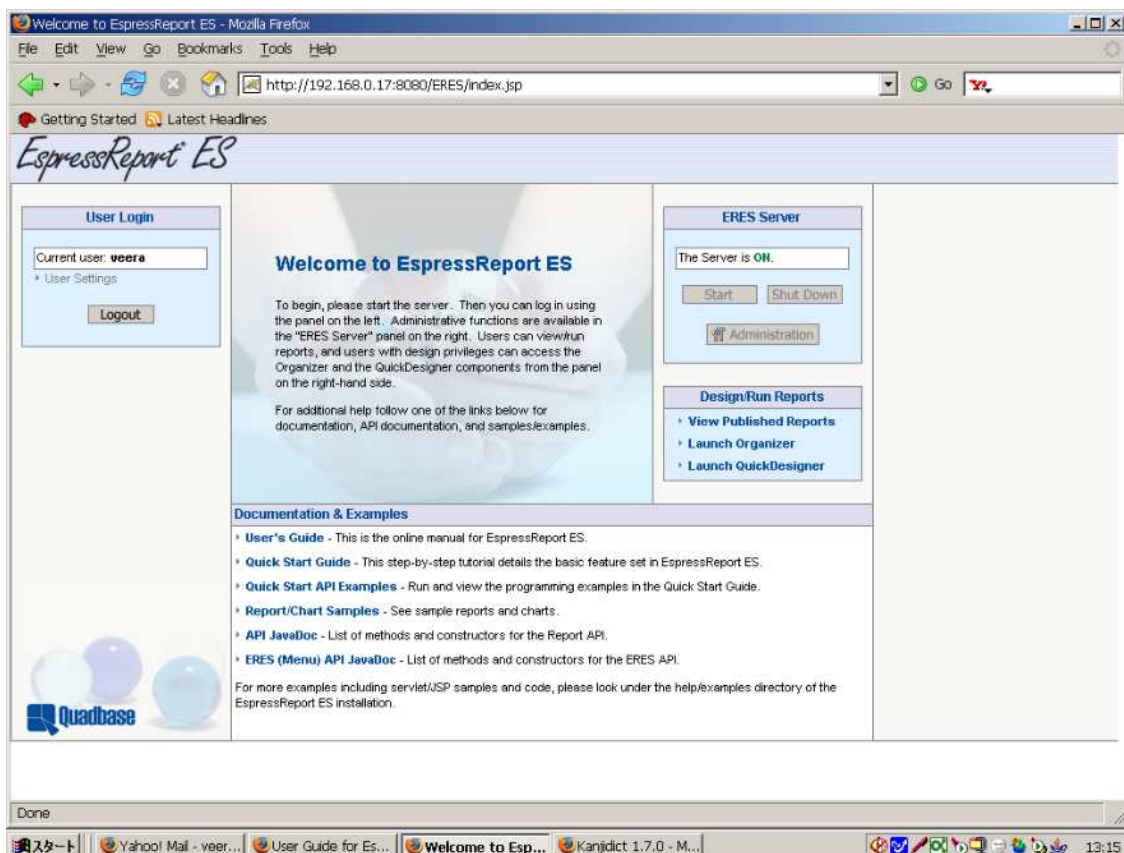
Welcome to EspressReport ES - Mozilla Firefox

File Edit View Go Bookmarks Tools Help

http://192.168.0.17:8080/ERES/index.jsp

Go

Getting Started Latest Headlines

EspressReport ES

User Login

Current user: veera

User Settings

Logout

Welcome to EspressReport ES

To begin, please start the server. Then you can log in using the panel on the left. Administrative functions are available in the "ERES Server" panel on the right. Users can view/run reports, and users with design privileges can access the Organizer and the QuickDesigner components from the panel on the right-hand side.

For additional help follow one of the links below for documentation, API documentation, and samples/examples.

ERES Server

The Server is ON.

Start Shut Down

Administration

Design/Run Reports

View Published Reports

Launch Organizer

Launch QuickDesigner

Documentation & Examples

User's Guide - This is the online manual for EspressReport ES.

Quick Start Guide - This step-by-step tutorial details the basic feature set in EspressReport ES.

Quick Start API Examples - Run and view the programming examples in the Quick Start Guide.

Report/Chart Samples - See sample reports and charts.

API JavaDoc - List of methods and constructors for the Report API.

ERES (Menu) API JavaDoc - List of methods and constructors for the ERES API.

For more examples including servlet/JSP samples and code, please look under the help/examples directory of the EspressReport ES installation.

Quadbase

Done

スタート Yahoo! Mail - veer... User Guide for Es... Welcome to Esp... Kanjidict 1.7.0 - M... 13:15